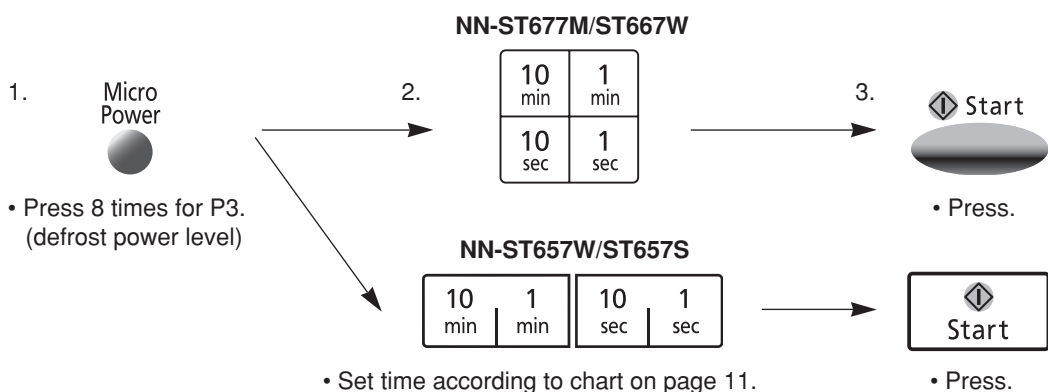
NN-ST677M/ST667W

1. Micro Power

• Press 8 times for P3. (defrost power level)

2.

| 10 min | 1 min |
|---|---|
| 10 sec | 1 sec |

3. Start

• Press.

NN-ST657W/ST657S

| 10 min | 1 min | 10 sec | 1 sec |
|---|---|---|---|

Start

• Set time according to chart on page 11.

• Press.